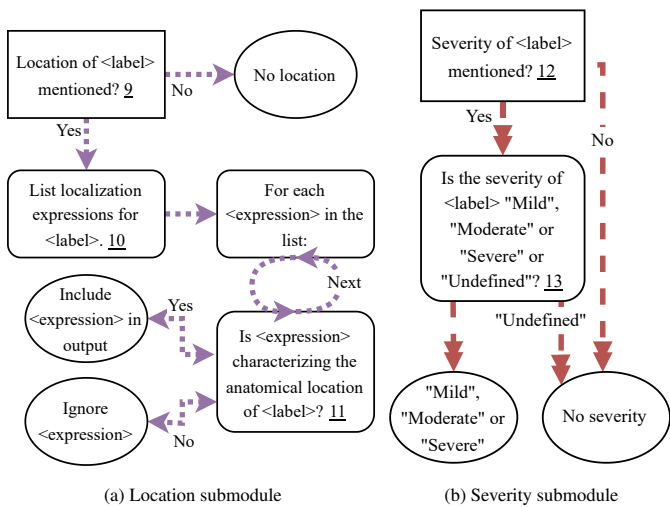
Location of <label> mentioned? 9

No

No location

Yes

List localization expressions for <label>. 10

For each <expression> in the list:

Next

Include <expression> in output

Yes

Is <expression> characterizing the anatomical location of <label>? 11

Ignore <expression>

No

(a) Location submodule

Severity of <label> mentioned? 12

Yes

No

Is the severity of <label> "Mild", "Moderate" or "Severe" or "Undefined"? 13

"Undefined"

"Mild", "Moderate" or "Severe"

No severity

(b) Severity submodule